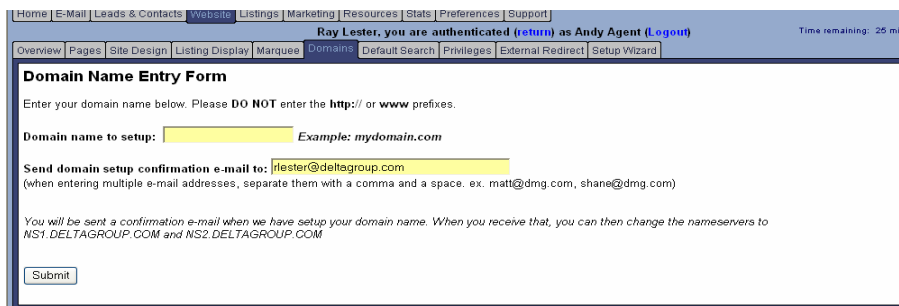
Home | E-Mail | Leads & Contacts | Website | Listings | Marketing | Resources | Stats | Preferences | Support

Ray Lester, you are authenticated (return) as Andy Agent (Logout)

Time remaining: 25 mi

Overview | Pages | Site Design | Listing Display | Marquee | Domains | Default Search | Privileges | External Redirect | Setup Wizard

Domain Name Entry Form

Enter your domain name below. Please DO NOT enter the http:// or www prefixes.

Domain name to setup: Example: mydomain.com

Send domain setup confirmation e-mail to: rlester@deltagroup.com
(when entering multiple e-mail addresses, separate them with a comma and a space. ex. matt@dmg.com, shane@dmg.com)

You will be sent a confirmation e-mail when we have setup your domain name. When you receive that, you can then change the nameservers to NS1.DELTAGROUP.COM and NS2.DELTAGROUP.COM

Submit